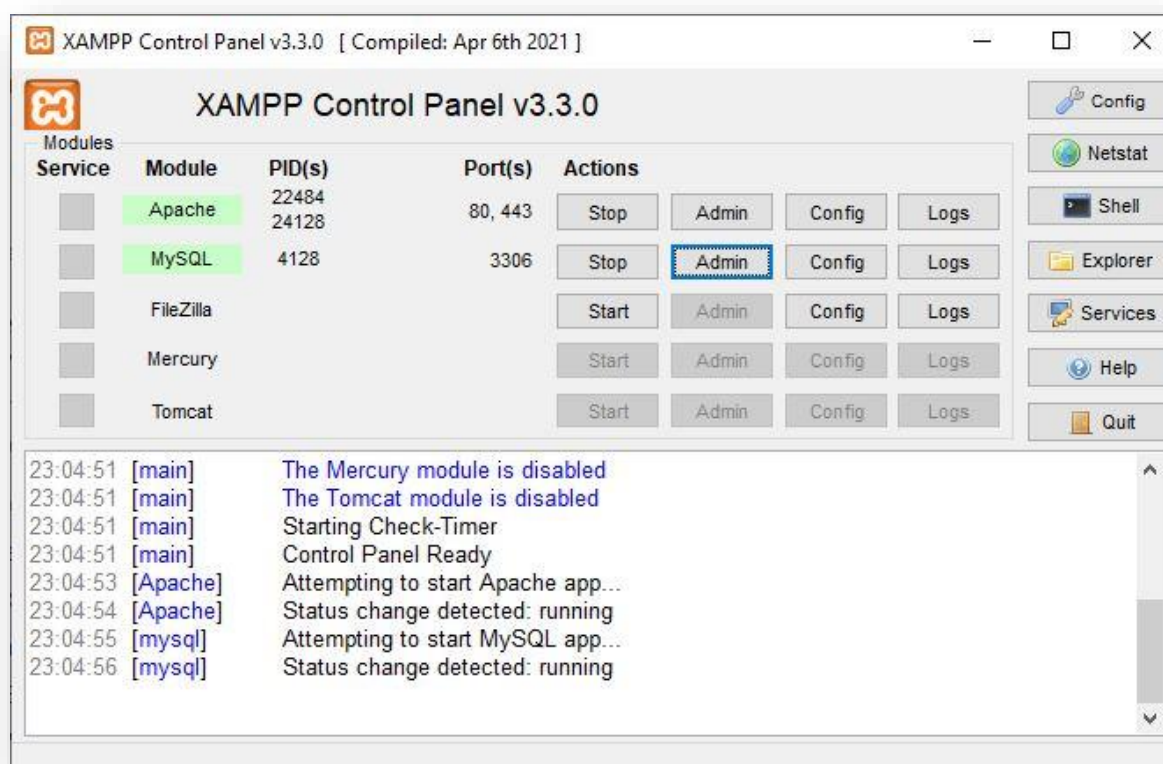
XAMPP Control Panel v3.3.0 [ Compiled: Apr 6th 2021 ]

XAMPP Control Panel v3.3.0

Config
Netstat
Shell
Explorer
Services
Help
Quit

Modules

| Service | Module | PID(s) | Port(s) | Actions | | | |
|---|---|---|---|---|---|---|---|
| | Apache | 22484 24128 | 80, 443 | Stop | Admin | Config | Logs |
| | MySQL | 4128 | 3306 | Stop | Admin | Config | Logs |
| | FileZilla | | | Start | Admin | Config | Logs |
| | Mercury | | | Start | Admin | Config | Logs |
| | Tomcat | | | Start | Admin | Config | Logs |

23:04:51 [main] The Mercury module is disabled
23:04:51 [main] The Tomcat module is disabled
23:04:51 [main] Starting Check-Timer
23:04:51 [main] Control Panel Ready
23:04:53 [Apache] Attempting to start Apache app...
23:04:54 [Apache] Status change detected: running
23:04:55 [mysql] Attempting to start MySQL app...
23:04:56 [mysql] Status change detected: running